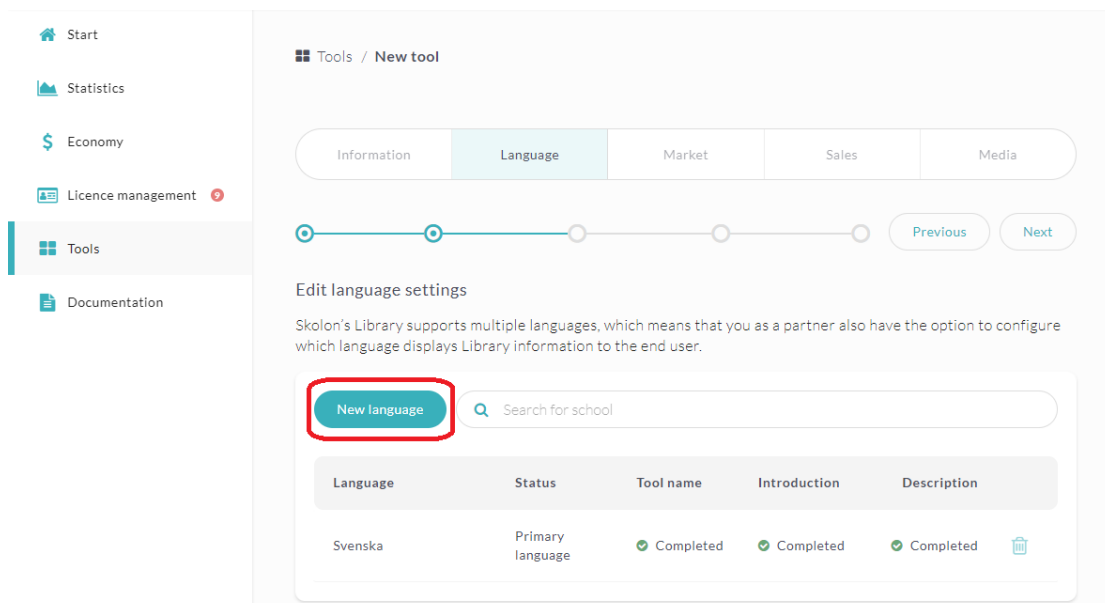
Start

Statistics

Economy

Licence management 9

Tools

Documentation

Tools / New tool

Information | Language | Market | Sales | Media

Previous | Next

Edit language settings

Skolon's Library supports multiple languages, which means that you as a partner also have the option to configure which language displays Library information to the end user.

New language

Search for school

| Language | Status | Tool name | Introduction | Description |
|---|---|---|---|---|
| Svenska | Primary language | Completed | Completed | Completed |